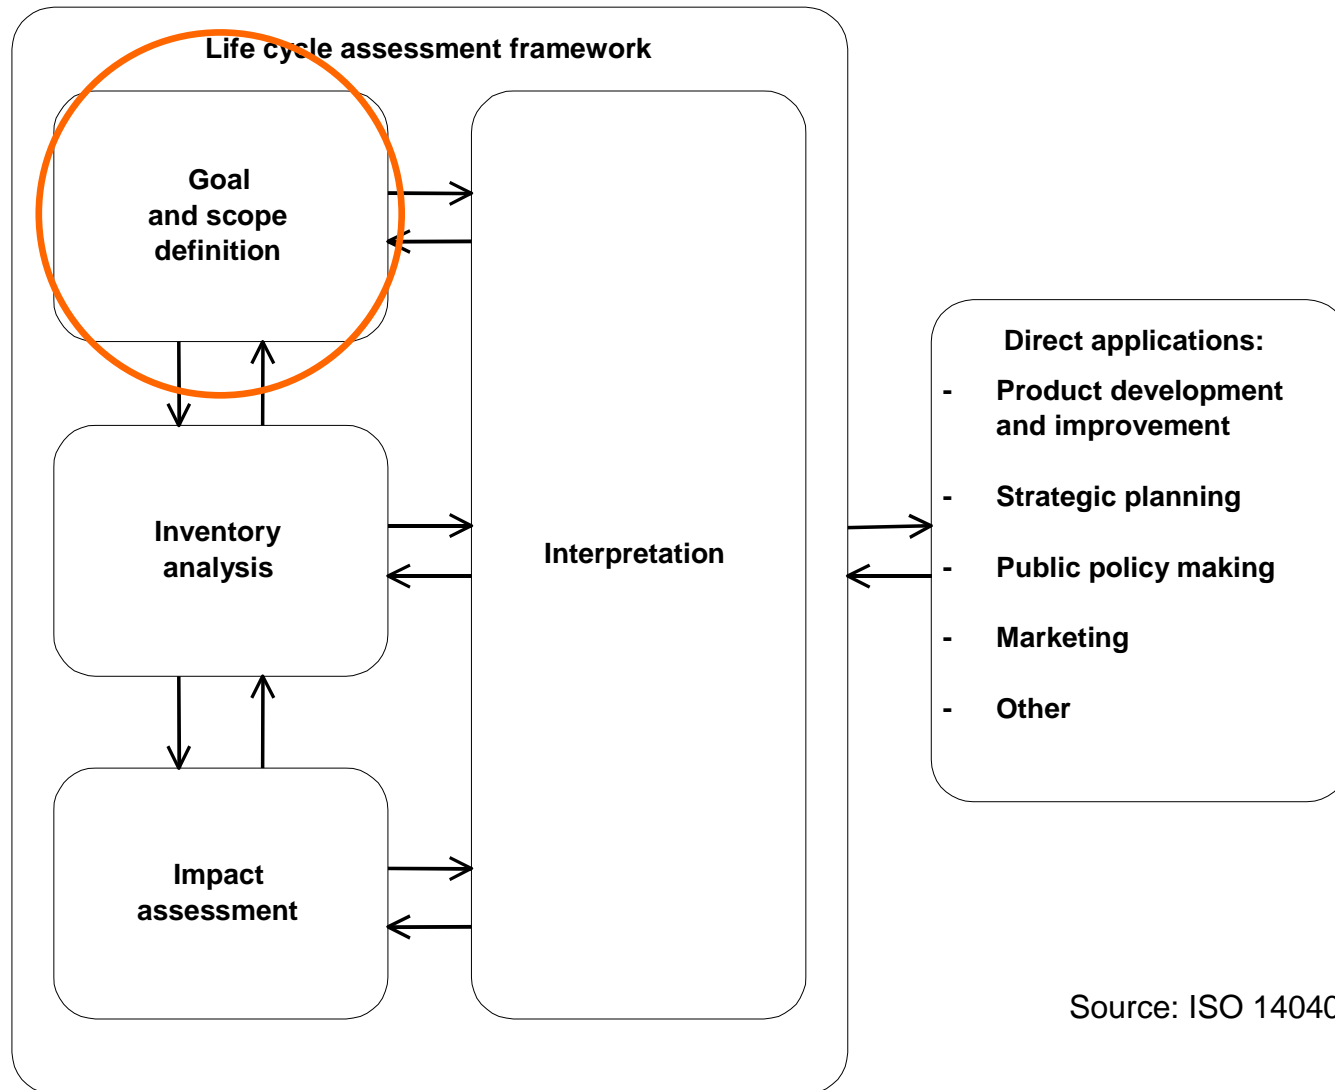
Life cycle assessment framework

Goal and scope definition

Inventory analysis

Impact assessment

Interpretation

Direct applications:
- Product development and improvement
- Strategic planning
- Public policy making
- Marketing
- Other

Source: ISO 1404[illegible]